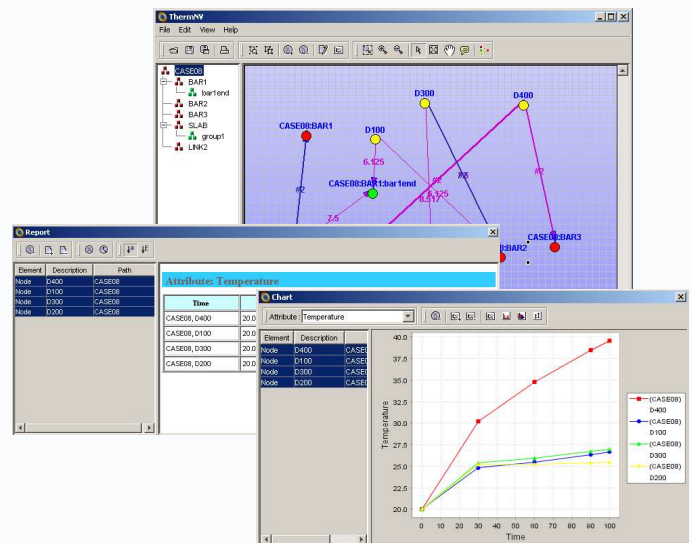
ThermNV

File Edit View Help

CASE08
BAR1
bar1end
BAR2
BAR3
SLAB
group1
LINK2

CASE08:BAR1
D100
D300
D400
6.125
CASE08:BAR1:bar1end
#2
#2
#3
#2
6.125
6.517
7.5
CASE08:BAR3
BAR2

Report

| Element | Description | Path |
|---|---|---|
| Node | D400 | CASE08 |
| Node | D100 | CASE08 |
| Node | D300 | CASE08 |
| Node | D200 | CASE08 |

Attribute: Temperature

| Time | |
|---|---|
| CASE08, D400 | 20.0 |
| CASE08, D100 | 20.0 |
| CASE08, D300 | 20.0 |
| CASE08, D200 | 20.0 |

Chart

Attribute: Temperature

| Element | Description | |
|---|---|---|
| Node | D400 | CASE08 |
| Node | D100 | CASE08 |
| Node | D300 | CASE08 |
| Node | D200 | CASE08 |

40.0
37.5
35.0
32.5
30.0
27.5
25.0
22.5
20.0
Temperature
0 10 20 30 40 50 60 70 80 90 100
Time

(CASE08) D400
(CASE08) D100
(CASE08) D300
(CASE08) D200